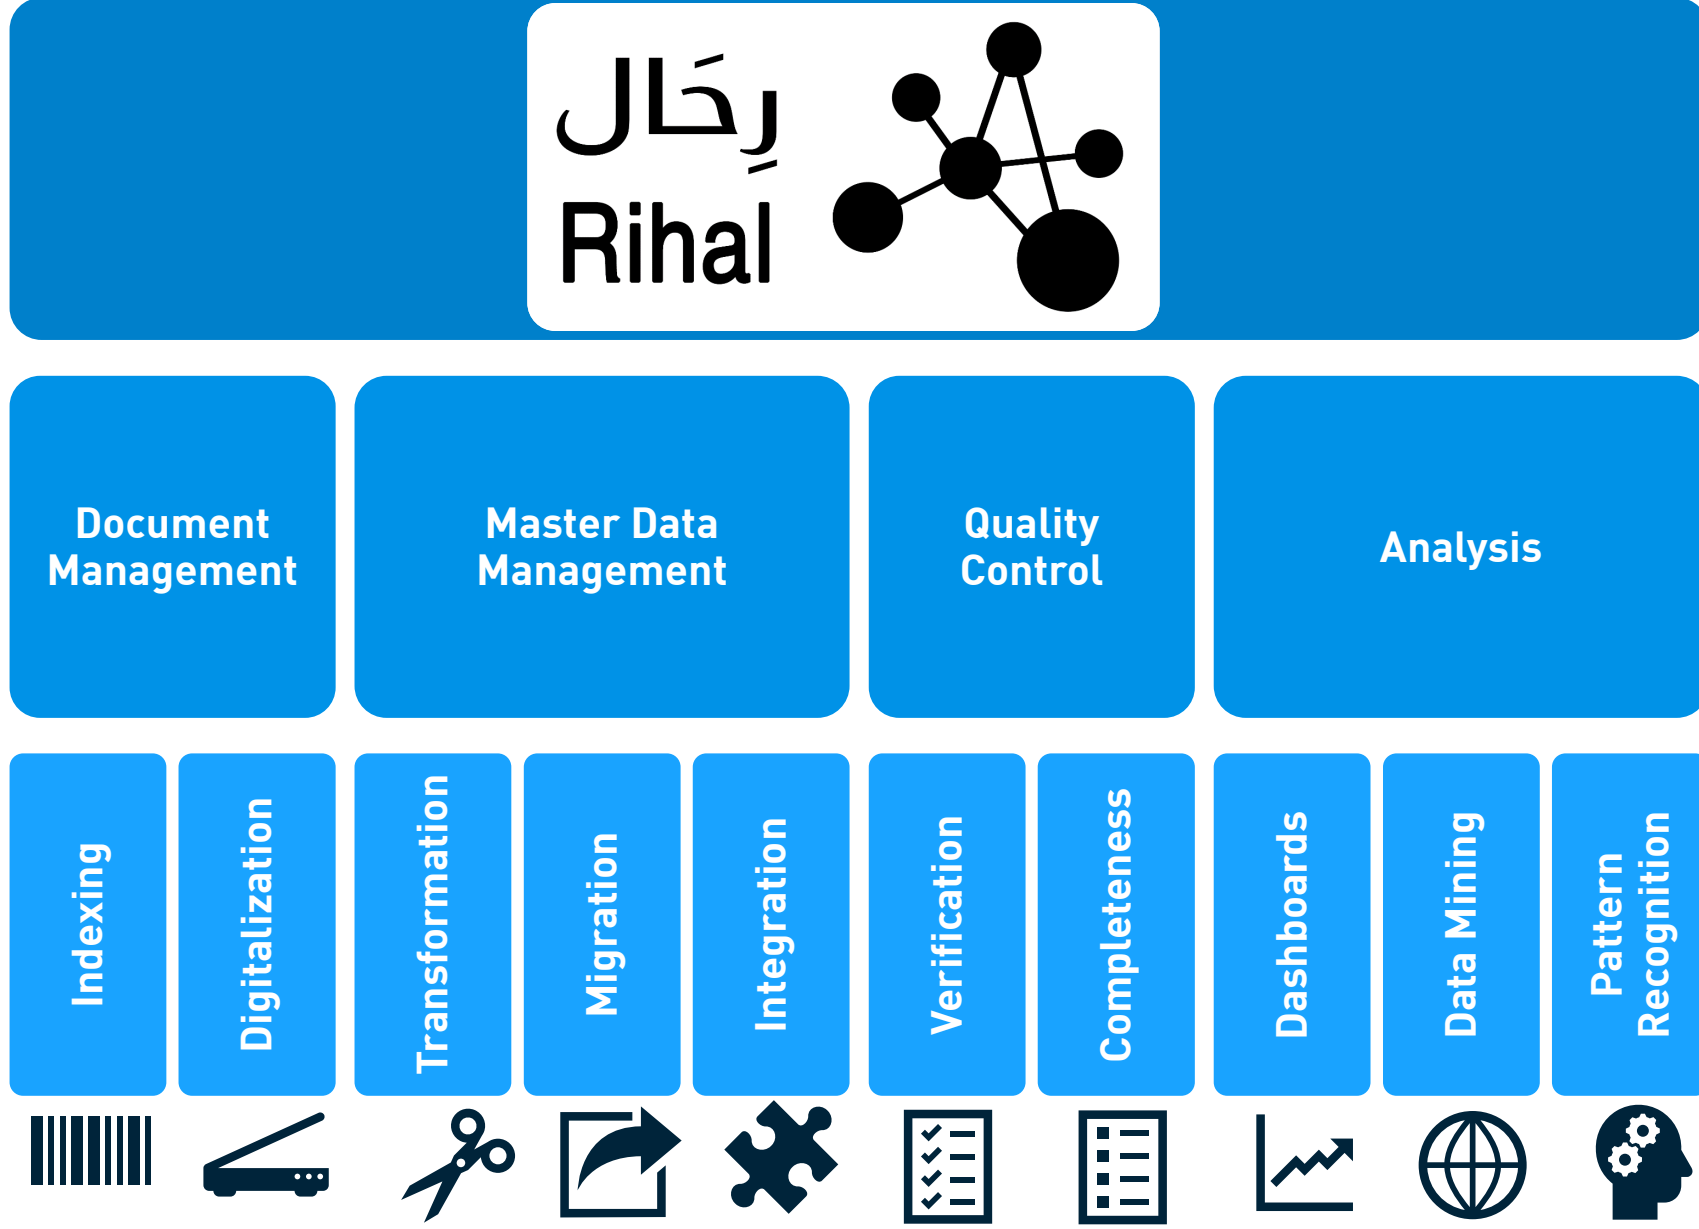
رِحَال
Rihal

Document Management

Master Data Management

Quality Control

Analysis

Indexing

Digitalization

Transformation

Migration

Integration

Verification

Completeness

Dashboards

Data Mining

Pattern Recognition